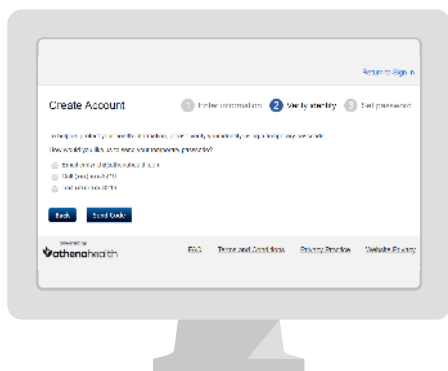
Return to Sign In

Create Account

1 Enter information 2 Verify identity 3 Set password

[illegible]

How would you like us to send your temporary passcode?

Email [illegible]

Call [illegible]

Text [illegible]

Back Send Code

Powered by
athenahealth

FAQ Terms and Conditions Privacy Practices Website Privacy